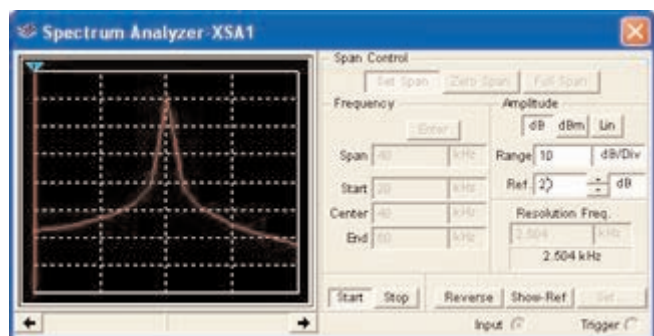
Spectrum Analyzer-XSA1

Span Control
Set Span
Zero Span
Full Span

Frequency
Enter
Span 40 kHz
Start 20 kHz
Center 40 kHz
End 60 kHz

Amplitude
dB
dBm
Lin
Range 10 dB/Div
Ref. 2) dB

Resolution Freq.
2.504 kHz
2.504 kHz

Start
Stop
Reverse
Show-Ref
Set

Input
Trigger